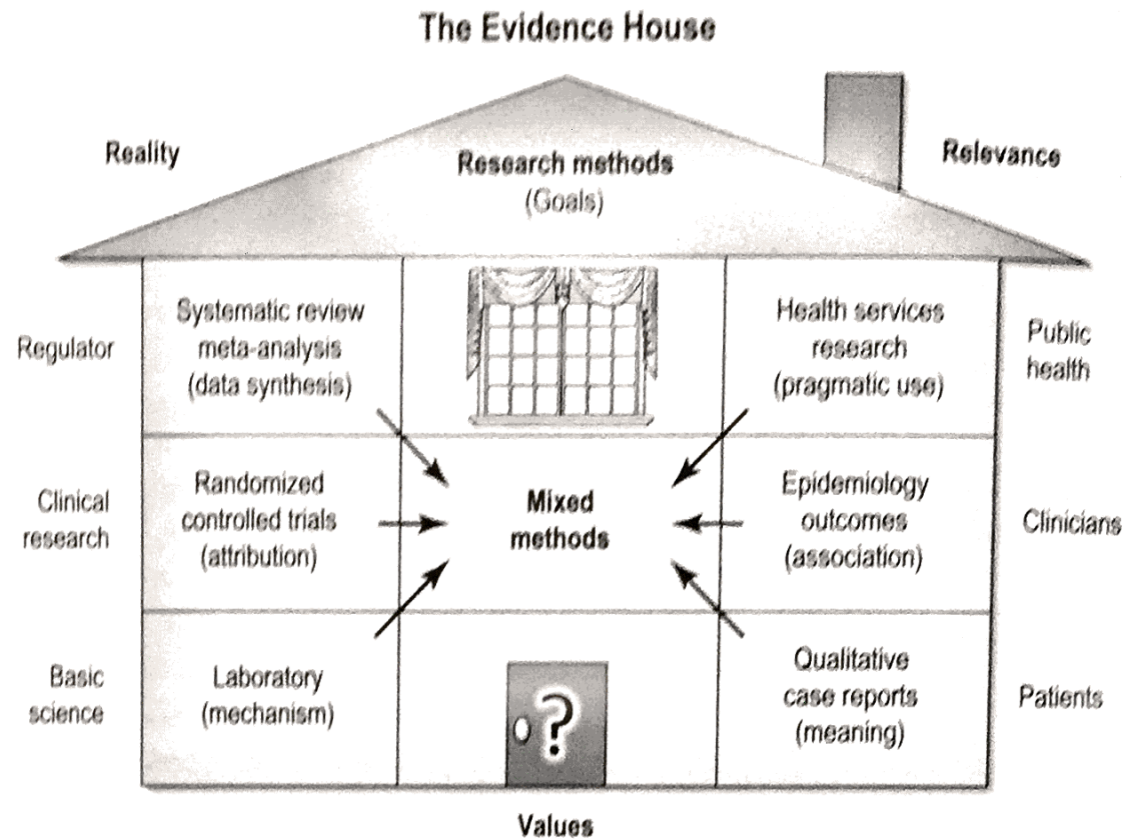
The Evidence House

Reality

Research methods
(Goals)

Relevance

Regulator

Systematic review meta-analysis (data synthesis)

Health services research (pragmatic use)

Public health

Clinical research

Randomized controlled trials (attribution)

Mixed methods

Epidemiology outcomes (association)

Clinicians

Basic science

Laboratory (mechanism)

?

Qualitative case reports (meaning)

Patients

Values